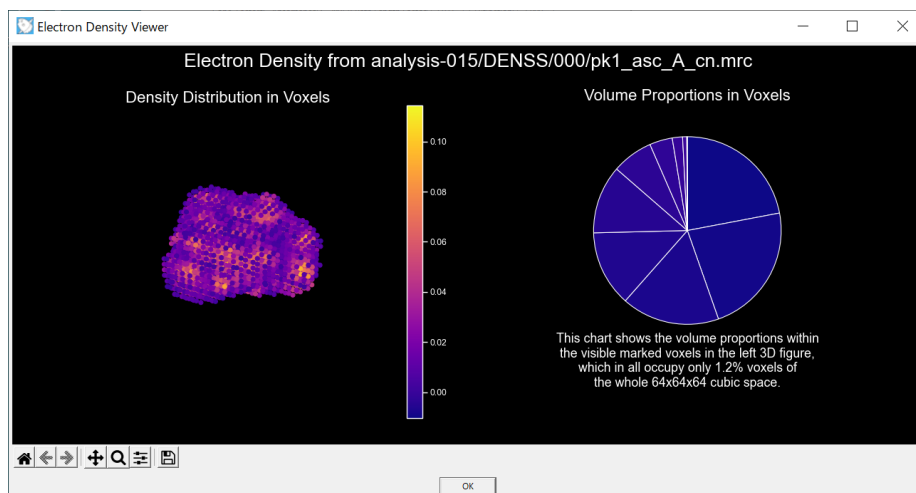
Electron Density Viewer

Electron Density from analysis-015/DENSS/000/pk1_asc_A_cn.mrc

Density Distribution in Voxels

0.10
0.08
0.06
0.04
0.02
0.00

Volume Proportions in Voxels

This chart shows the volume proportions within the visible marked voxels in the left 3D figure, which in all occupy only 1.2% voxels of the whole 64x64x64 cubic space.

OK